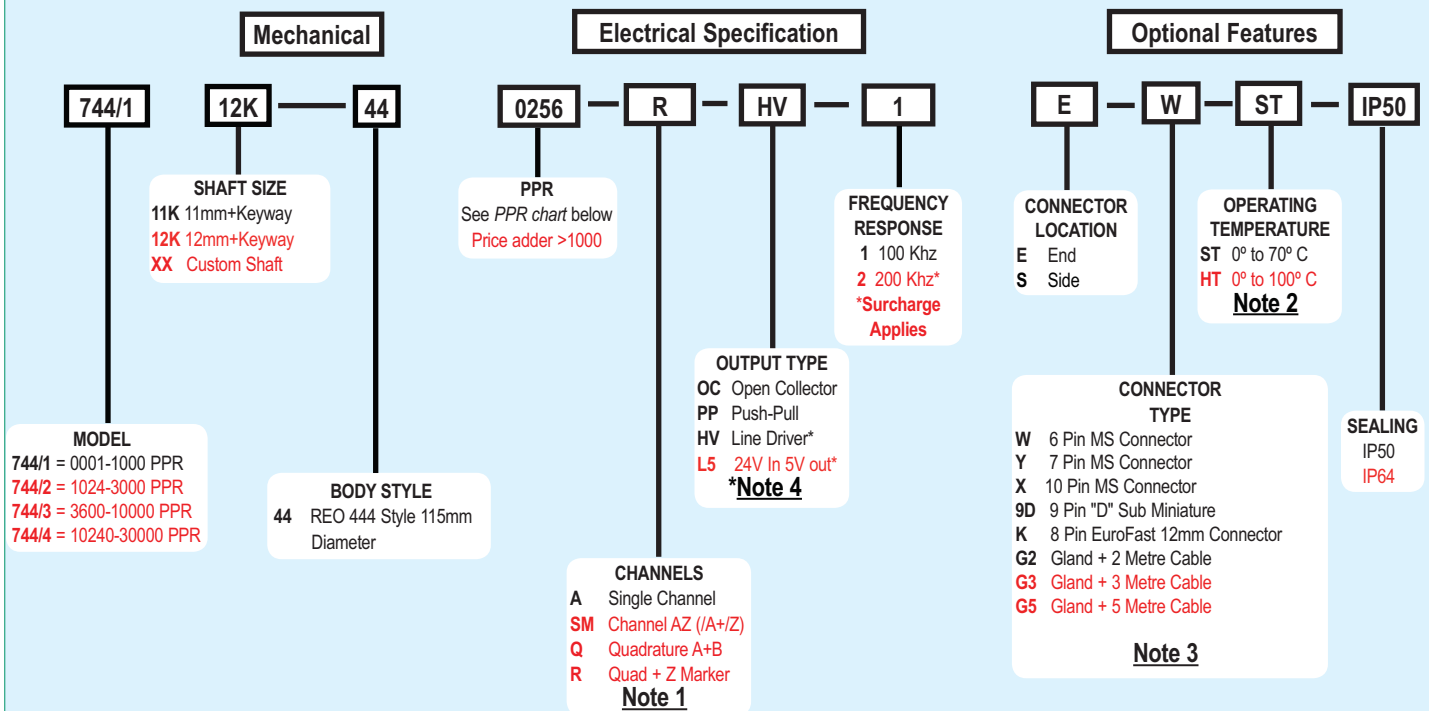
Mechanical

Electrical Specification

Optional Features

744/1

12K — 44

0256 — R — HV — 1

E — W — ST — IP50

SHAFT SIZE
11K 11mm+Keyway
12K 12mm+Keyway
XX Custom Shaft

PPR
See *PPR chart* below
Price adder >1000

FREQUENCY RESPONSE
1 100 Khz
2 200 Khz*
*Surcharge Applies

CONNECTOR LOCATION
E End
S Side

OPERATING TEMPERATURE
ST 0º to 70º C
HT 0º to 100º C
Note 2

OUTPUT TYPE
OC Open Collector
PP Push-Pull
HV Line Driver*
L5 24V In 5V out*
*Note 4

CONNECTOR TYPE
W 6 Pin MS Connector
Y 7 Pin MS Connector
X 10 Pin MS Connector
9D 9 Pin "D" Sub Miniature
K 8 Pin EuroFast 12mm Connector
G2 Gland + 2 Metre Cable
G3 Gland + 3 Metre Cable
G5 Gland + 5 Metre Cable
Note 3

SEALING
IP50
IP64

MODEL
744/1 = 0001-1000 PPR
744/2 = 1024-3000 PPR
744/3 = 3600-10000 PPR
744/4 = 10240-30000 PPR

BODY STYLE
44 REO 444 Style 115mm Diameter

CHANNELS
A Single Channel
SM Channel AZ (/A+/Z)
Q Quadrature A+B
R Quad + Z Marker
Note 1